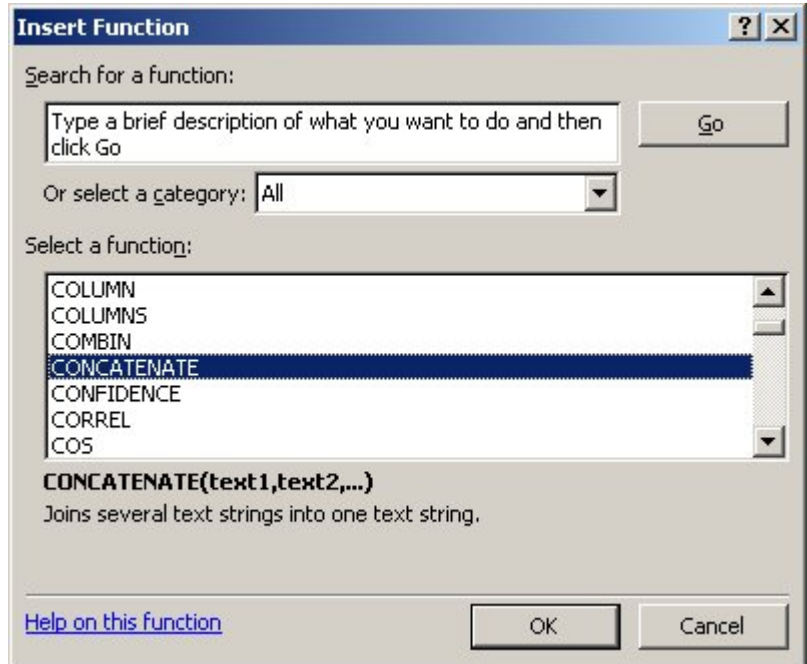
Insert Function

?

Search for a function:

Type a brief description of what you want to do and then click Go

Go

Or select a category: All

Select a function:

COLUMN
COLUMNS
COMBIN
CONCATENATE
CONFIDENCE
CORREL
COS

CONCATENATE(text1,text2,...)
Joins several text strings into one text string.

Help on this function

OK

Cancel